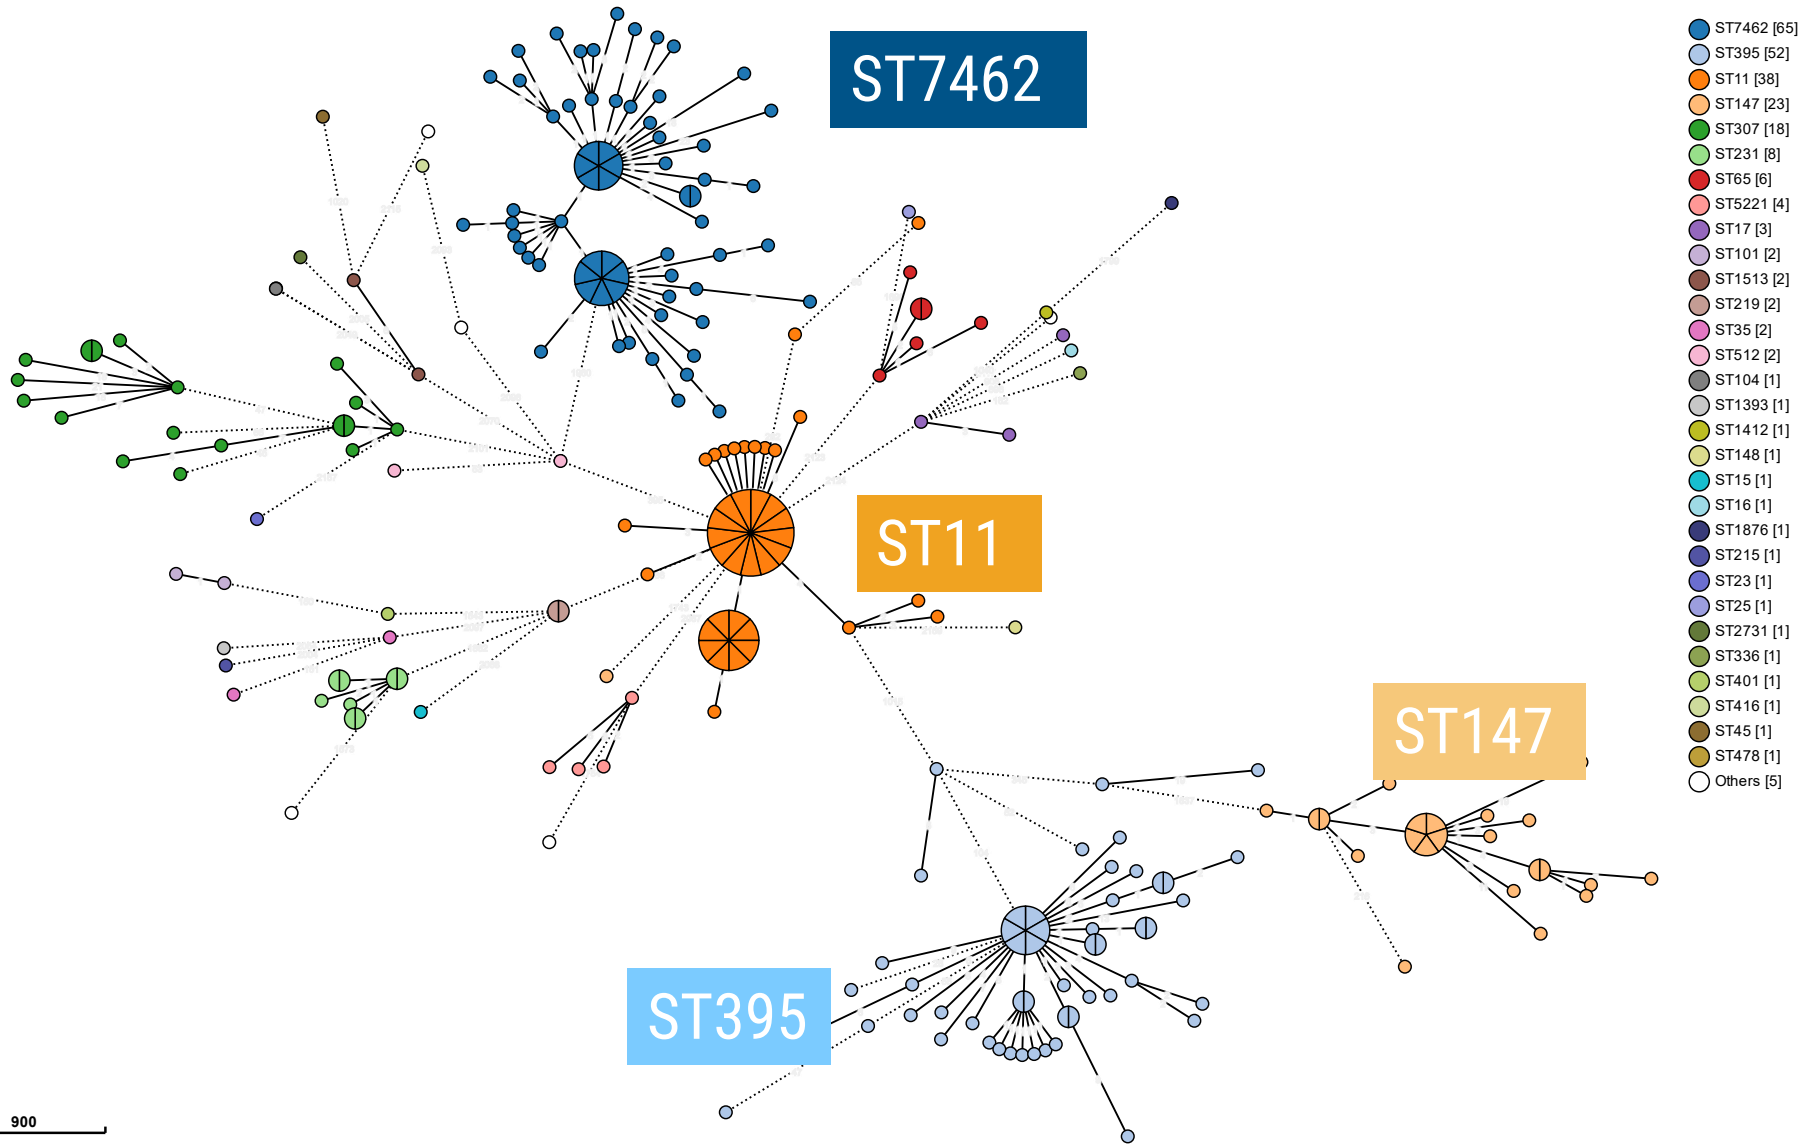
ST7462

ST11

ST147

ST395

900

ST7462 [65]
ST395 [52]
ST11 [38]
ST147 [23]
ST307 [18]
ST231 [8]
ST65 [6]
ST5221 [4]
ST17 [3]
ST101 [2]
ST1513 [2]
ST219 [2]
ST35 [2]
ST512 [2]
ST104 [1]
ST1393 [1]
ST1412 [1]
ST148 [1]
ST15 [1]
ST16 [1]
ST1876 [1]
ST215 [1]
ST23 [1]
ST25 [1]
ST2731 [1]
ST336 [1]
ST401 [1]
ST416 [1]
ST45 [1]
ST478 [1]
Others [5]